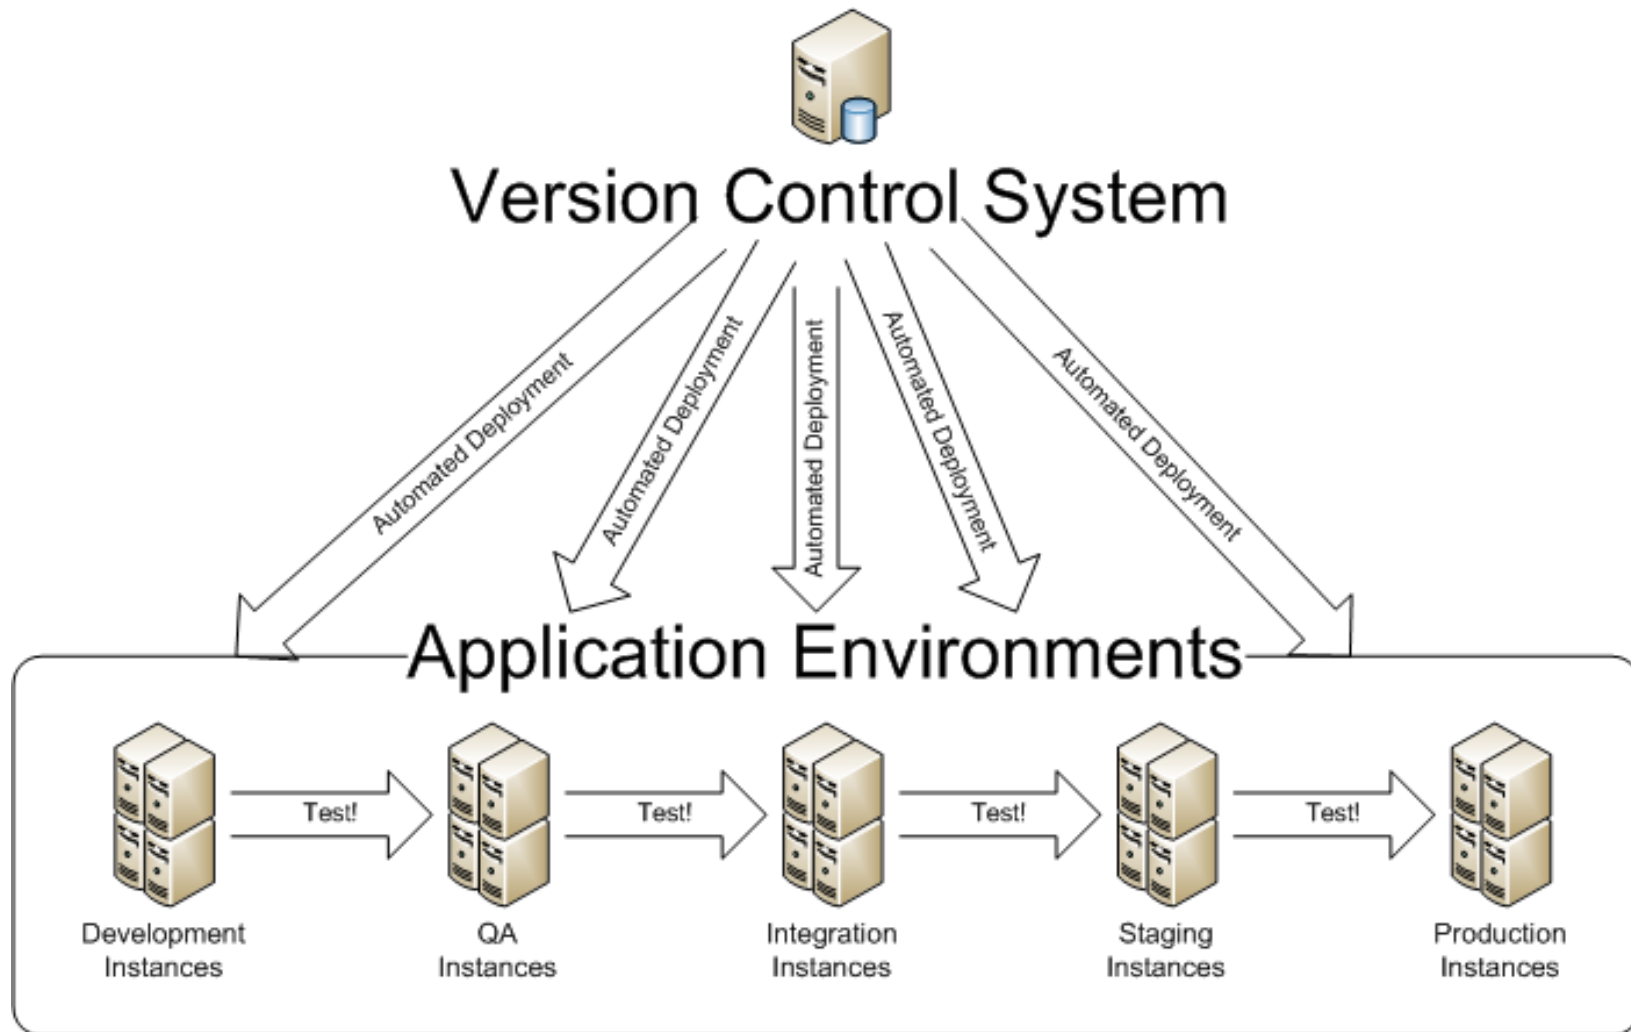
Version Control System

Automated Deployment

Automated Deployment

Automated Deployment

Automated Deployment

Automated Deployment

Application Environments

Development Instances

Test!

QA Instances

Test!

Integration Instances

Test!

Staging Instances

Test!

Production Instances